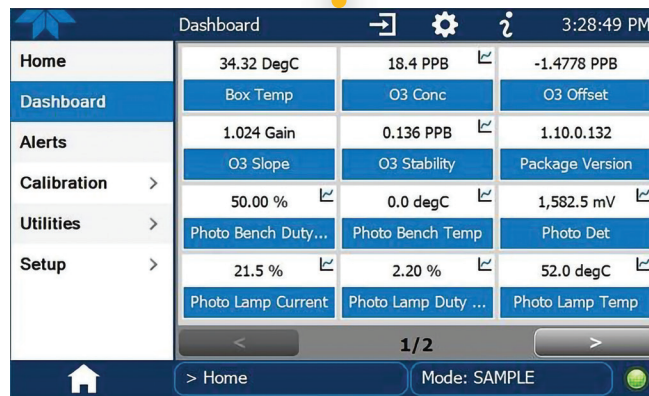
Dashboard 3:28:49 PM

Home
Dashboard
Alerts
Calibration >
Utilities >
Setup >

| 34.32 DegC | 18.4 PPB | -1.4778 PPB |
|---|---|---|
| Box Temp | O3 Conc | O3 Offset |
| 1.024 Gain | 0.136 PPB | 1.10.0.132 |
| O3 Slope | O3 Stability | Package Version |
| 50.00 % | 0.0 degC | 1,582.5 mV |
| Photo Bench Duty... | Photo Bench Temp | Photo Det |
| 21.5 % | 2.20 % | 52.0 degC |
| Photo Lamp Current | Photo Lamp Duty ... | Photo Lamp Temp |

< 1/2 >

> Home Mode: SAMPLE